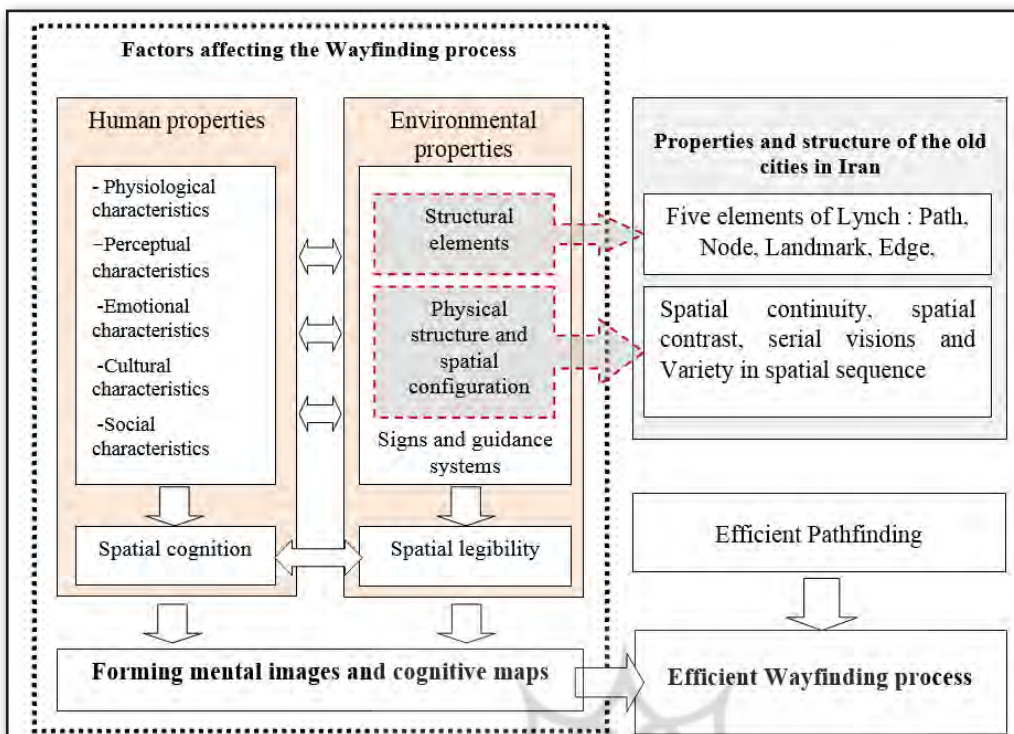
Factors affecting the Wayfinding process

Human properties

- Physiological characteristics
–Perceptual characteristics
-Emotional characteristics
-Cultural characteristics
-Social characteristics

Spatial cognition

Environmental properties

Structural elements

Physical structure and spatial configuration

Signs and guidance systems

Spatial legibility

Forming mental images and cognitive maps

Properties and structure of the old cities in Iran

Five elements of Lynch : Path, Node, Landmark, Edge,

Spatial continuity, spatial contrast, serial visions and Variety in spatial sequence

Efficient Pathfinding

Efficient Wayfinding process